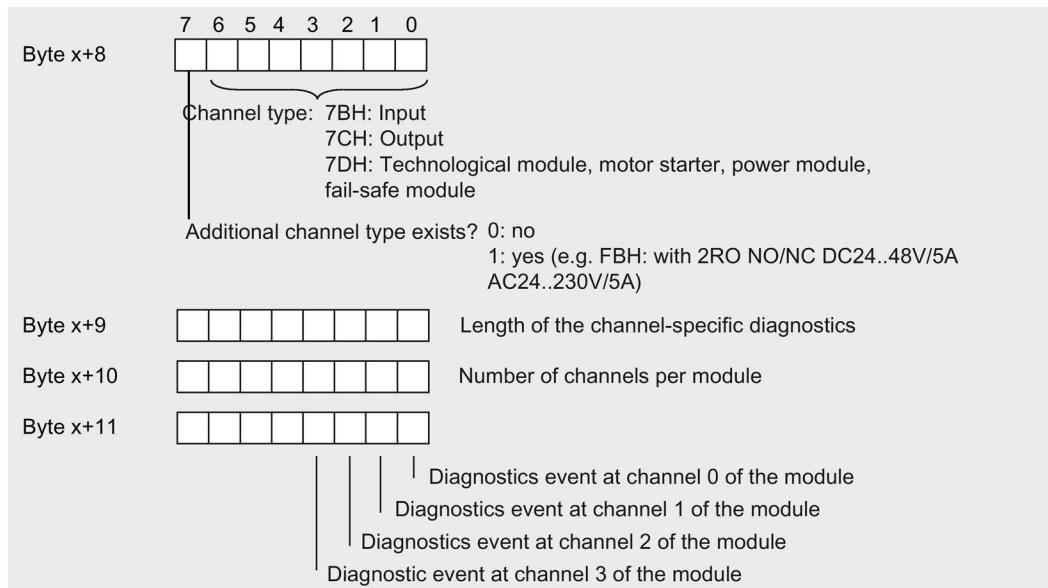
7 6 5 4 3 2 1 0

Byte x+8

Channel type: 7BH: Input
7CH: Output
7DH: Technological module, motor starter, power module, fail-safe module

Additional channel type exists? 0: no
1: yes (e.g. FBH: with 2RO NO/NC DC24..48V/5A AC24..230V/5A)

Byte x+9
Length of the channel-specific diagnostics

Byte x+10
Number of channels per module

Byte x+11

Diagnostics event at channel 0 of the module
Diagnostics event at channel 1 of the module
Diagnostics event at channel 2 of the module
Diagnostic event at channel 3 of the module